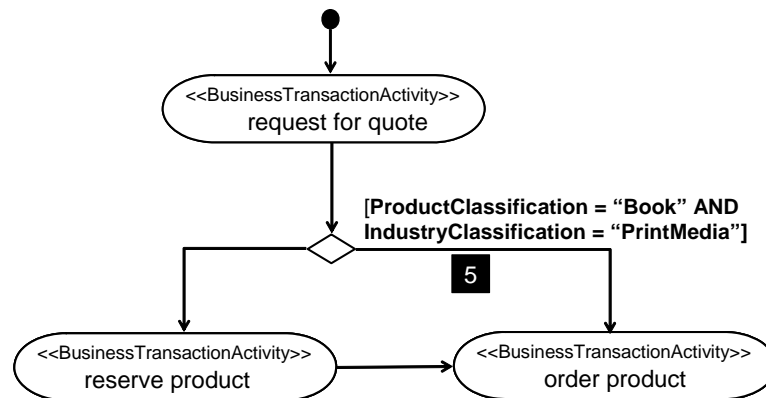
<<BusinessTransactionActivity>>
request for quote

[ProductClassification = “Book” AND IndustryClassification = “PrintMedia”]

5

<<BusinessTransactionActivity>>
reserve product

<<BusinessTransactionActivity>>
order product